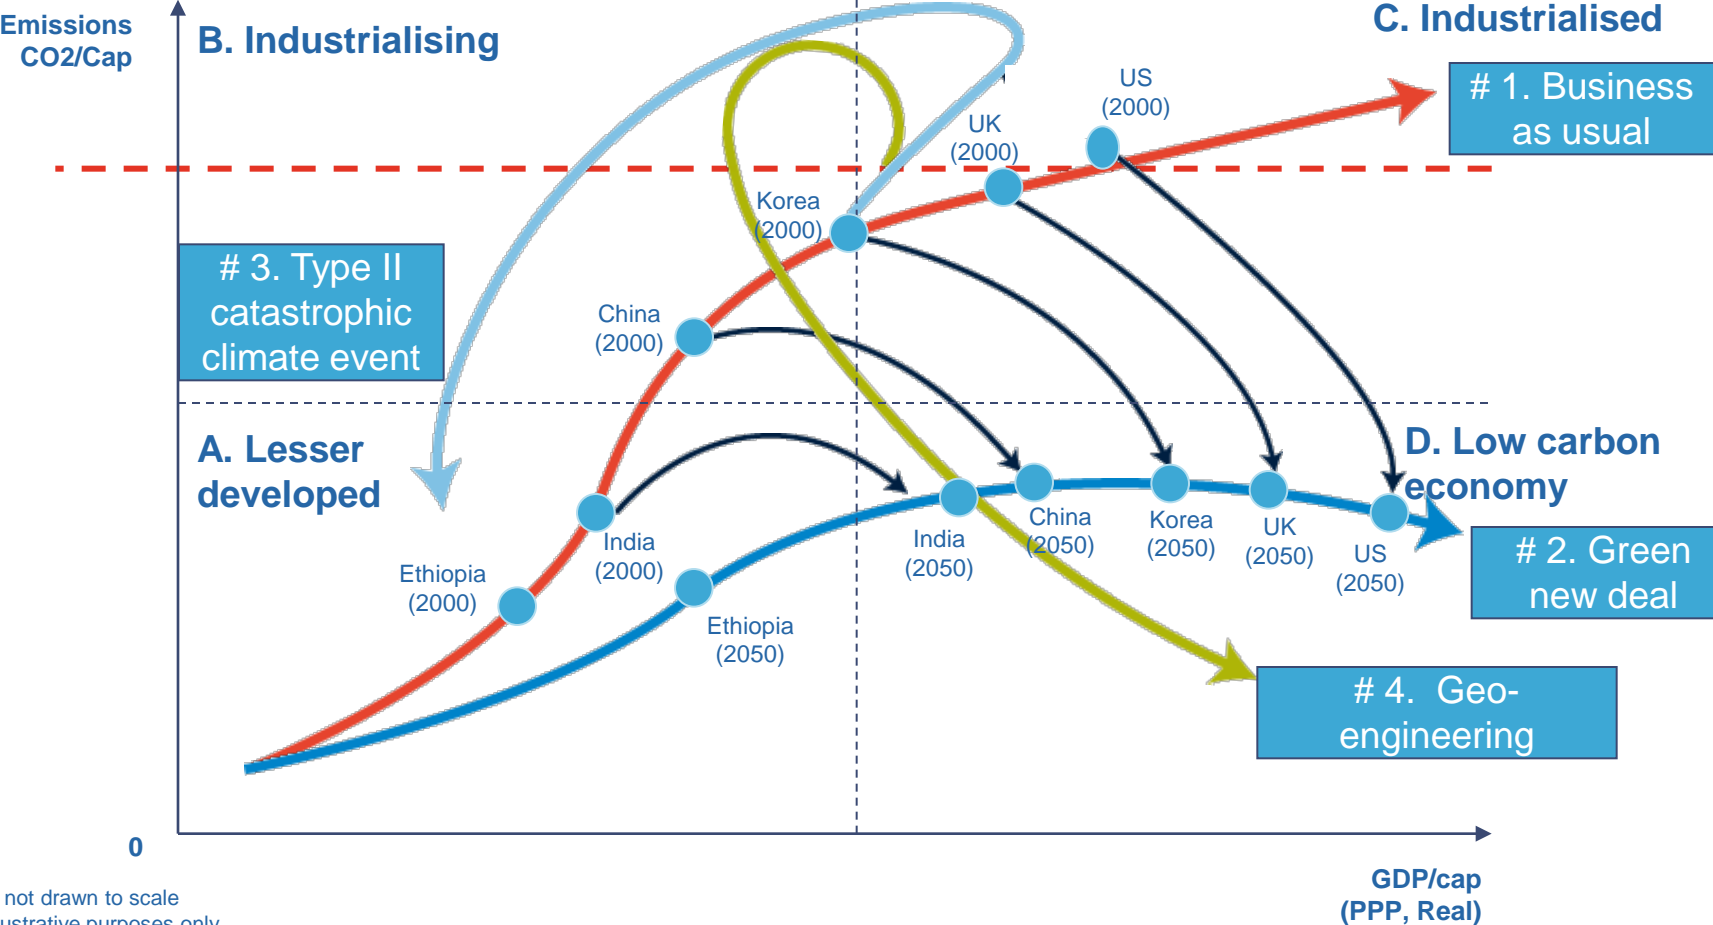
Emissions CO2/Cap

B. Industrialising

C. Industrialised

# 1. Business as usual

US (2000)

UK (2000)

Korea (2000)

# 3. Type II catastrophic climate event

China (2000)

A. Lesser developed

D. Low carbon economy

India (2000)

Ethiopia (2000)

India (2050)

China (2050)

Korea (2050)

UK (2050)

US (2050)

# 2. Green new deal

Ethiopia (2050)

# 4. Geo-engineering

0

GDP/cap (PPP, Real)

not drawn to scale
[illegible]ustrative purposes only